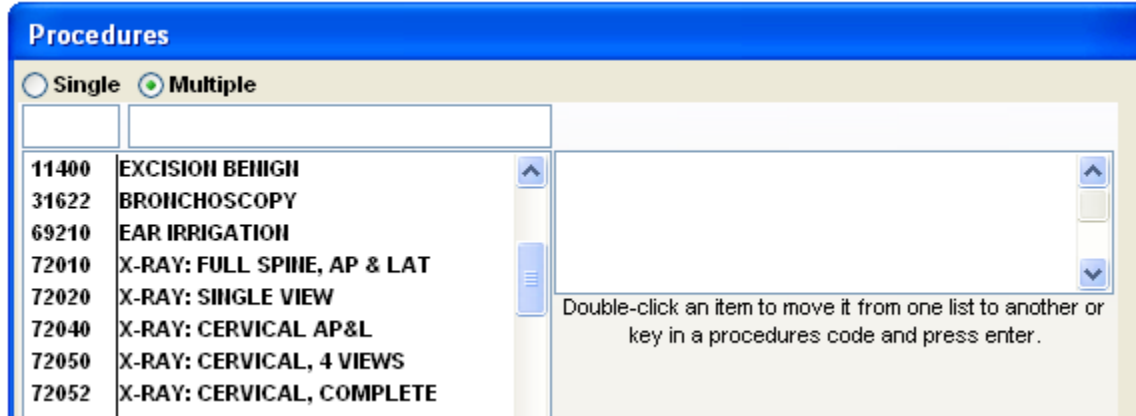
Procedures

Single Multiple

| | |
|---|---|
| 11400 | EXCISION BENIGN |
| 31622 | BRONCHOSCOPY |
| 69210 | EAR IRRIGATION |
| 72010 | X-RAY: FULL SPINE, AP & LAT |
| 72020 | X-RAY: SINGLE VIEW |
| 72040 | X-RAY: CERVICAL AP&L |
| 72050 | X-RAY: CERVICAL, 4 VIEWS |
| 72052 | X-RAY: CERVICAL, COMPLETE |

Double-click an item to move it from one list to another or key in a procedures code and press enter.